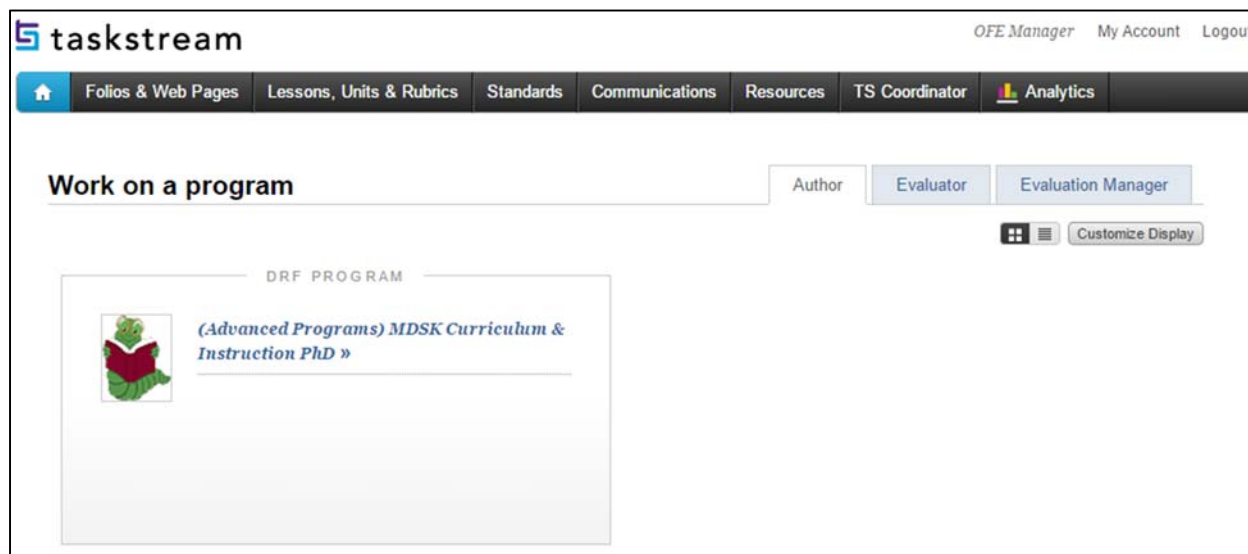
taskstream

OFE Manager My Account Logou

Folios & Web Pages | Lessons, Units & Rubrics | Standards | Communications | Resources | TS Coordinator | Analytics

Work on a program

Author | Evaluator | Evaluation Manager

Customize Display

DRF PROGRAM

(Advanced Programs) MDSK Curriculum & Instruction PhD »